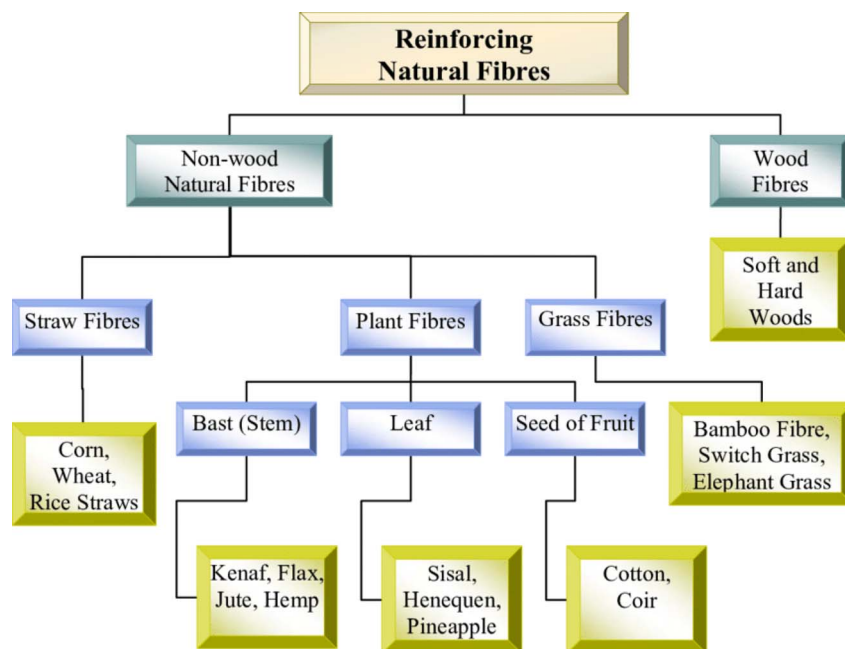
Reinforcing Natural Fibres

Non-wood Natural Fibres

Wood Fibres

Soft and Hard Woods

Straw Fibres

Plant Fibres

Grass Fibres

Corn, Wheat, Rice Straws

Bast (Stem)

Leaf

Seed of Fruit

Bamboo Fibre, Switch Grass, Elephant Grass

Kenaf, Flax, Jute, Hemp

Sisal, Henequen, Pineapple

Cotton, Coir